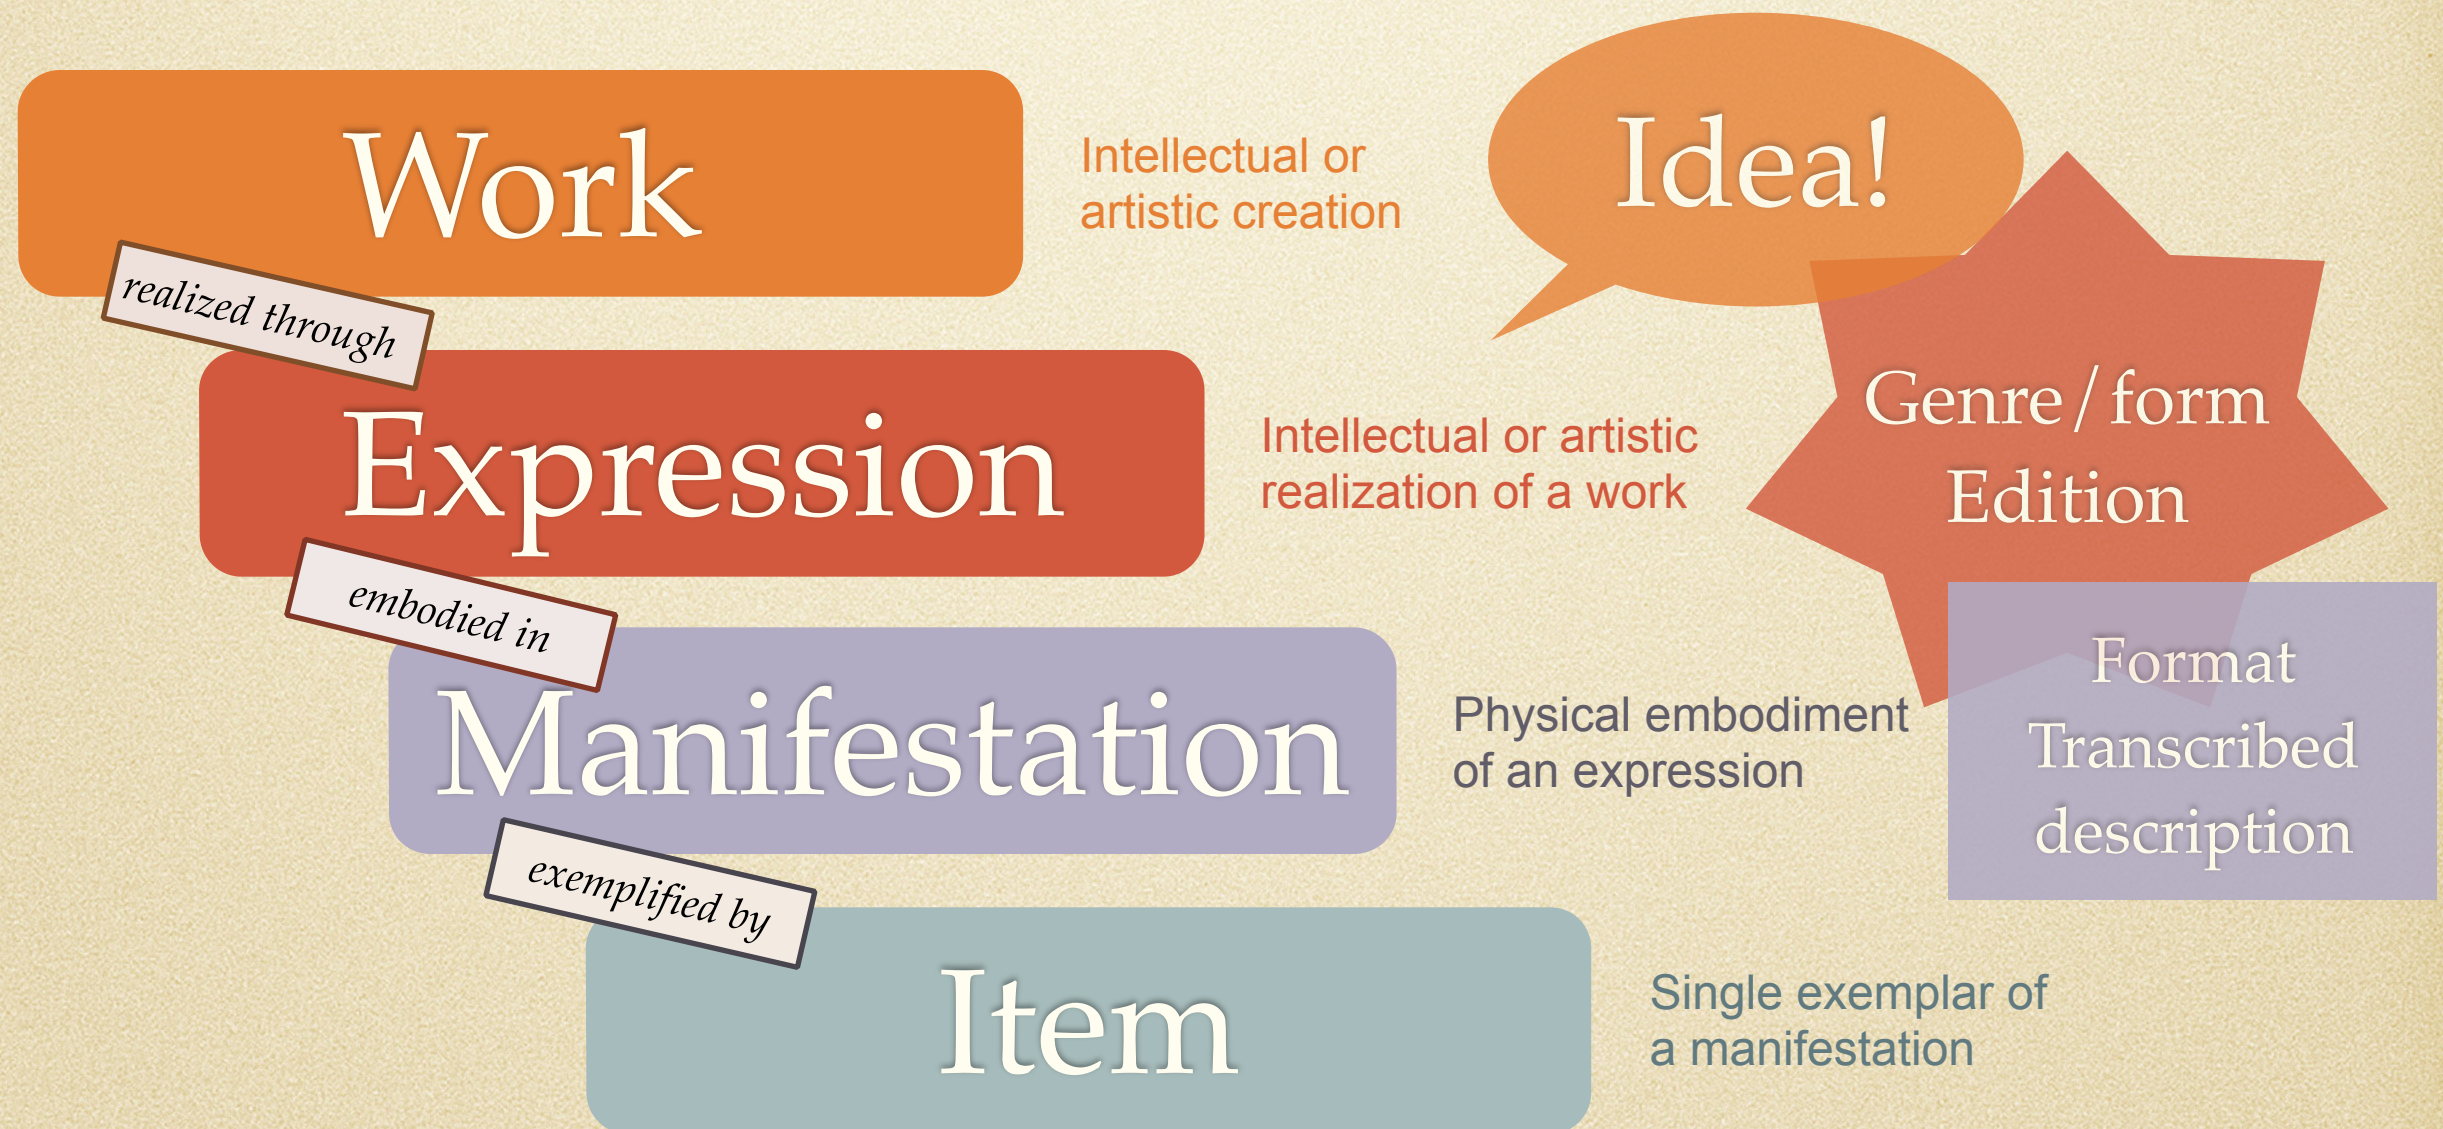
Work

Intellectual or artistic creation

Idea!

realized through

Expression

Intellectual or artistic realization of a work

Genre / form
Edition

embodied in

Manifestation

Physical embodiment of an expression

Format
Transcribed description

exemplified by

Item

Single exemplar of a manifestation